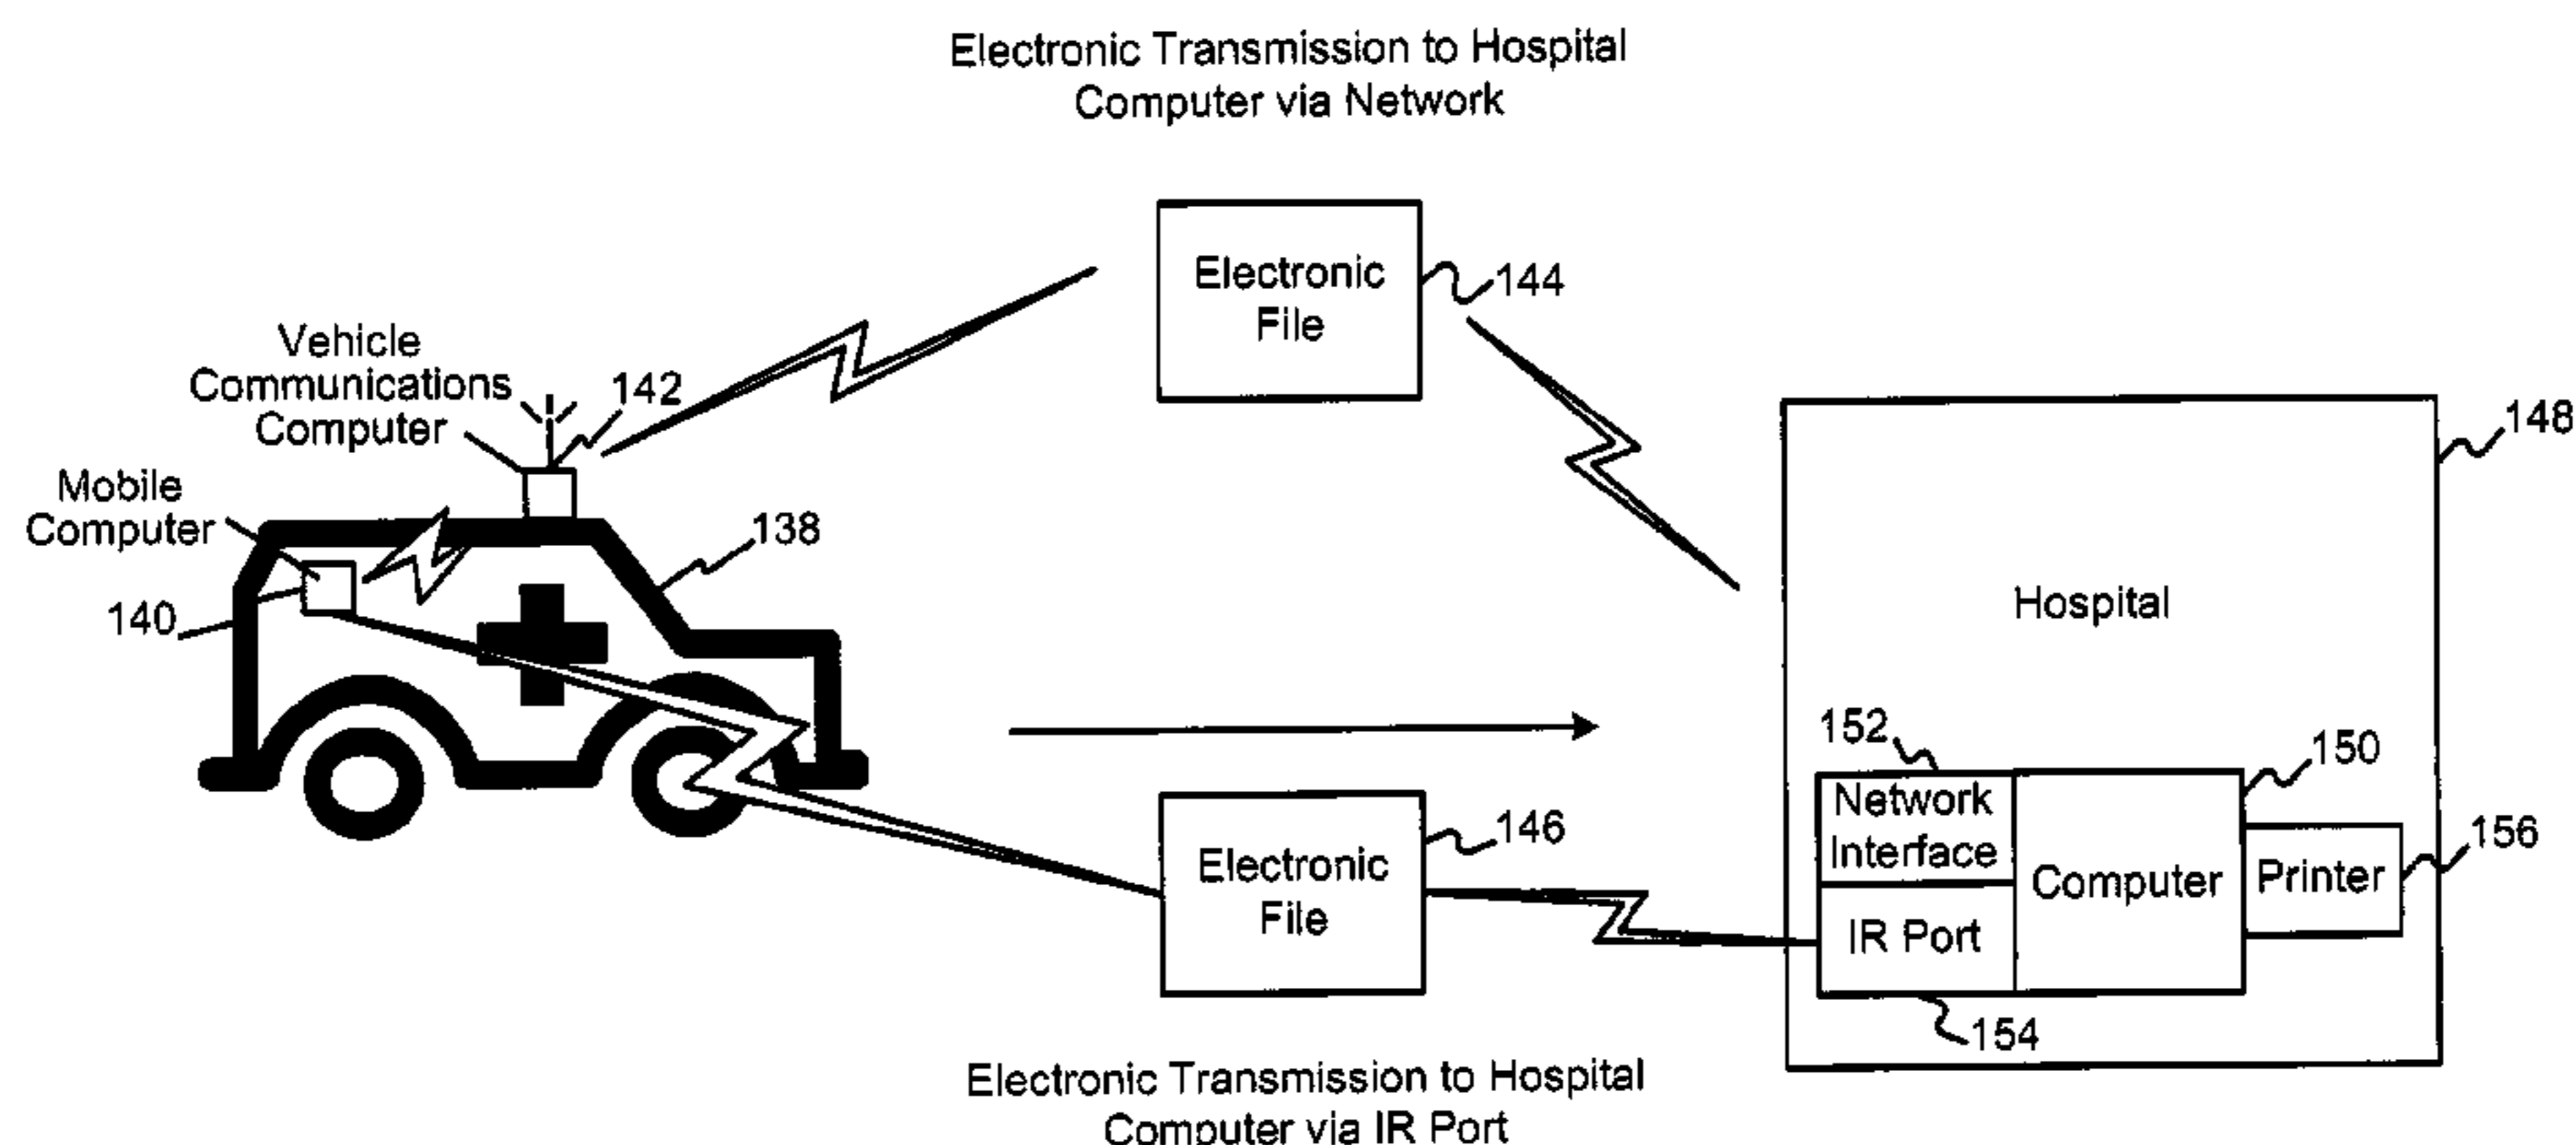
Electronic Transmission to Hospital Computer via Network

Electronic File

144

Vehicle Communications Computer

142

Mobile Computer

138

140

148

Hospital

152

150

Network Interface

Computer

Printer

156

146

Electronic File

IR Port

154

Electronic Transmission to Hospital Computer via IR Port